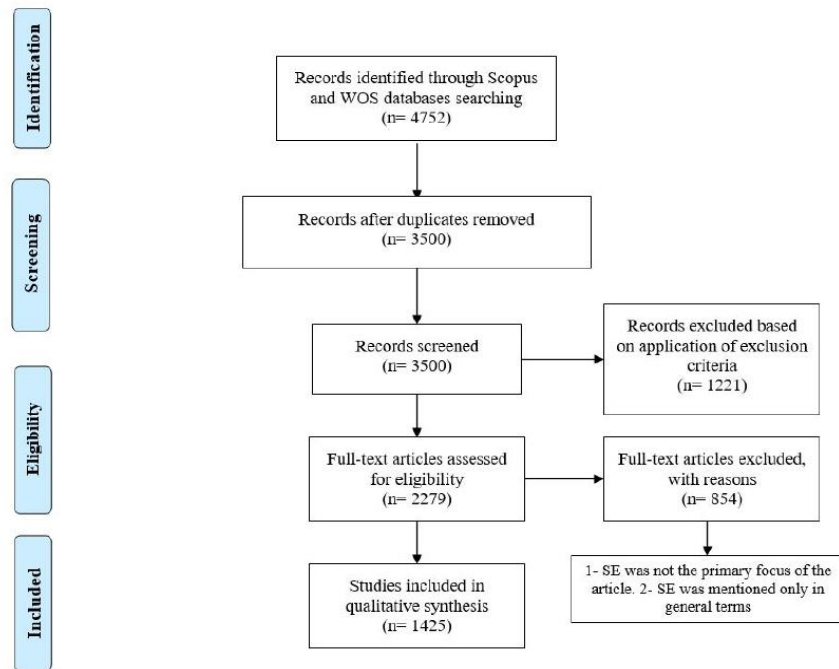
Identification

Records identified through Scopus and WOS databases searching (n= 4752)

Screening

Records after duplicates removed (n= 3500)

Records screened (n= 3500)

Records excluded based on application of exclusion criteria (n= 1221)

Eligibility

Full-text articles assessed for eligibility (n= 2279)

Full-text articles excluded, with reasons (n= 854)

Included

Studies included in qualitative synthesis (n= 1425)

1- SE was not the primary focus of the article. 2- SE was mentioned only in general terms